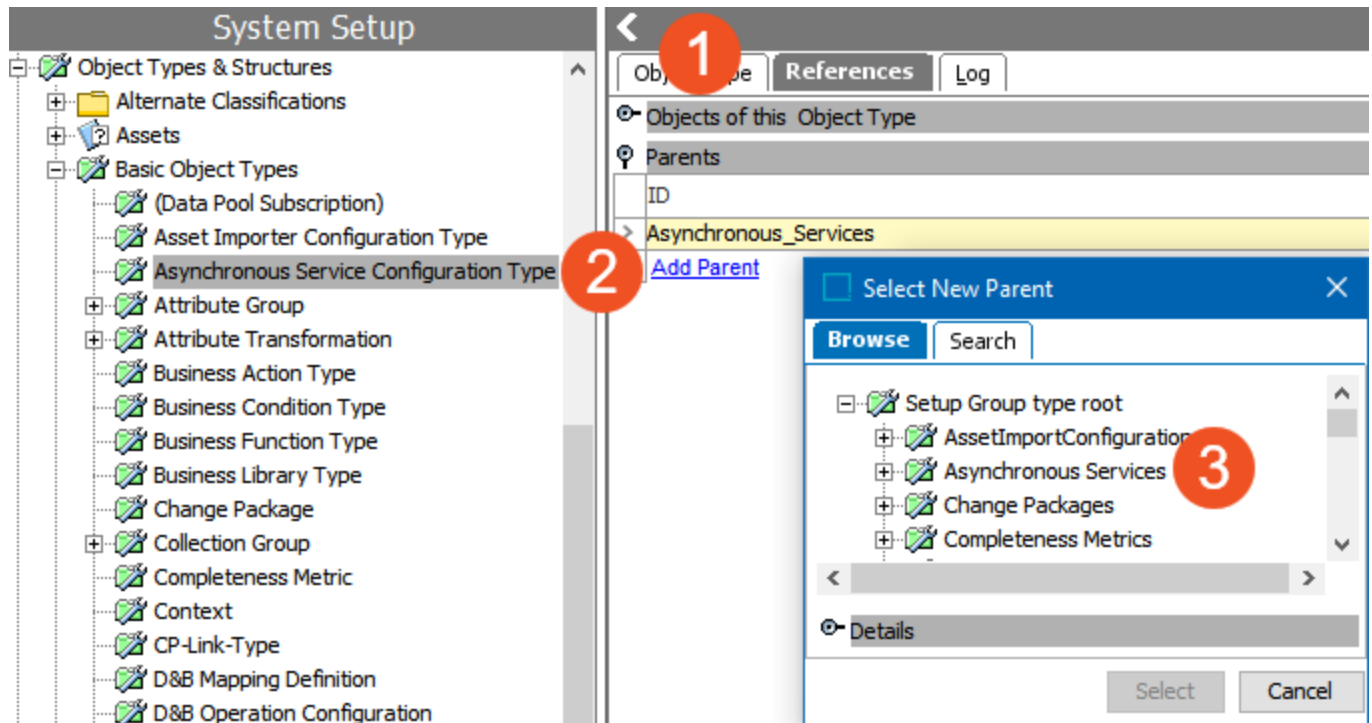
System Setup

Object Types & Structures
Alternate Classifications
Assets
Basic Object Types
(Data Pool Subscription)
Asset Importer Configuration Type
Asynchronous Service Configuration Type
Attribute Group
Attribute Transformation
Business Action Type
Business Condition Type
Business Function Type
Business Library Type
Change Package
Collection Group
Completeness Metric
Context
CP-Link-Type
D&B Mapping Definition
D&B Operation Configuration

1
Obj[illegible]pe
References
Log

Objects of this Object Type
Parents
ID
Asynchronous_Services
Add Parent

2

Select New Parent
Browse
Search
Setup Group type root
AssetImportConfiguration
Asynchronous Services
Change Packages
Completeness Metrics

3

Details
Select
Cancel